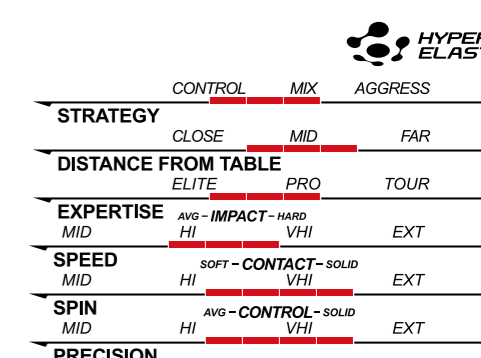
HYPER ELAST

CONTROL MIX AGGRESS

STRATEGY

CLOSE MID FAR

DISTANCE FROM TABLE

ELITE PRO TOUR

EXPERTISE AVG – IMPACT – HARD

MID HI VHI EXT

SPEED SOFT – CONTACT – SOLID

MID HI VHI EXT

SPIN AVG – CONTROL – SOLID

MID HI VHI EXT

PRECISION